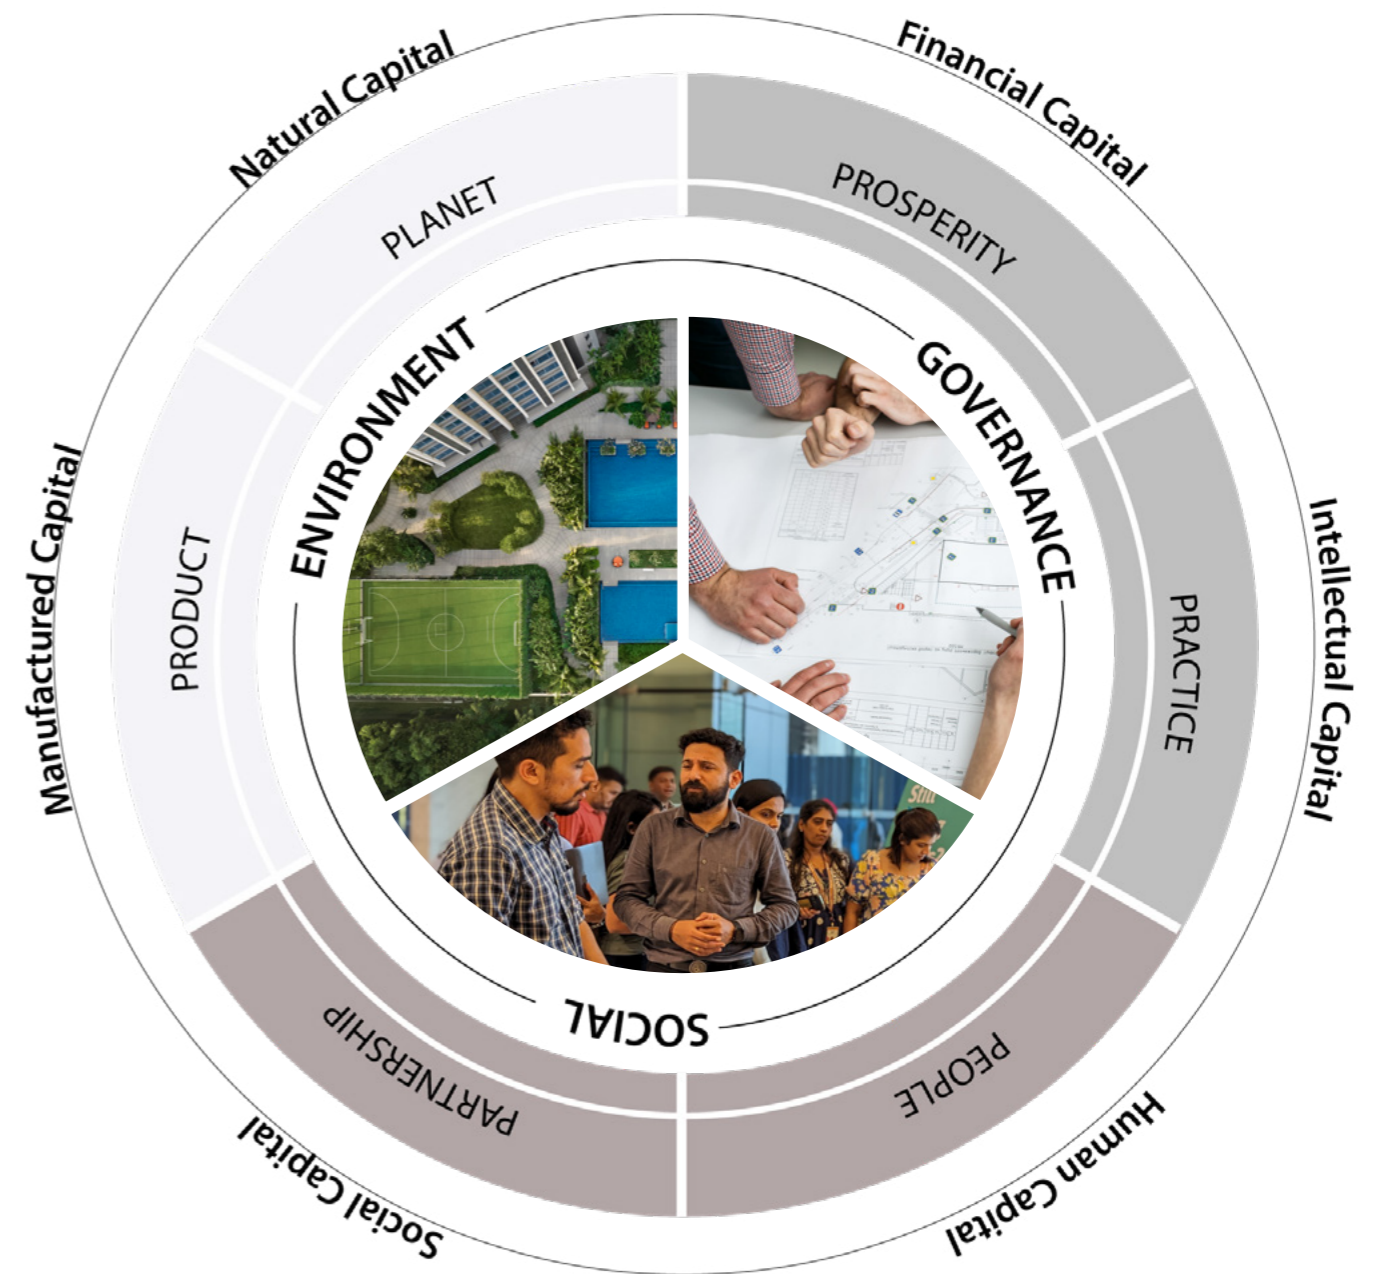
Natural Capital

Financial Capital

PLANET

PROSPERITY

ENVIRONMENT

GOVERNANCE

Manufactured Capital

PRODUCT

PRACTICE

Intellectual Capital

SOCIAL

PARTNERSHIP

PEOPLE

Social Capital

Human Capital